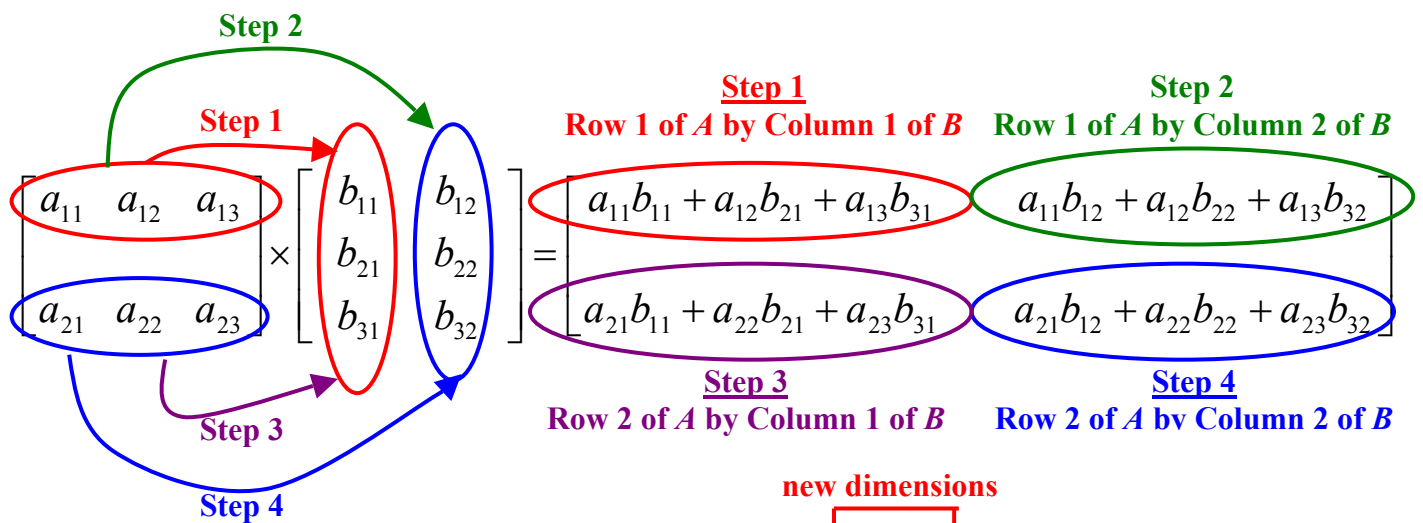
Step 2

Step 1

$\begin{bmatrix} a_{11} & a_{12} & a_{13} \\ a_{21} & a_{22} & a_{23} \end{bmatrix} \times \begin{bmatrix} b_{11} & b_{12} \\ b_{21} & b_{22} \\ b_{31} & b_{32} \end{bmatrix} = \begin{bmatrix} a_{11}b_{11} + a_{12}b_{21} + a_{13}b_{31} & a_{11}b_{12} + a_{12}b_{22} + a_{13}b_{32} \\ a_{21}b_{11} + a_{22}b_{21} + a_{23}b_{31} & a_{21}b_{12} + a_{22}b_{22} + a_{23}b_{32} \end{bmatrix}$

Step 1
Row 1 of A by Column 1 of B

Step 2
Row 1 of A by Column 2 of B

Step 3
Row 2 of A by Column 1 of B

Step 4
Row 2 of A by Column 2 of B

Step 3

Step 4

new dimensions